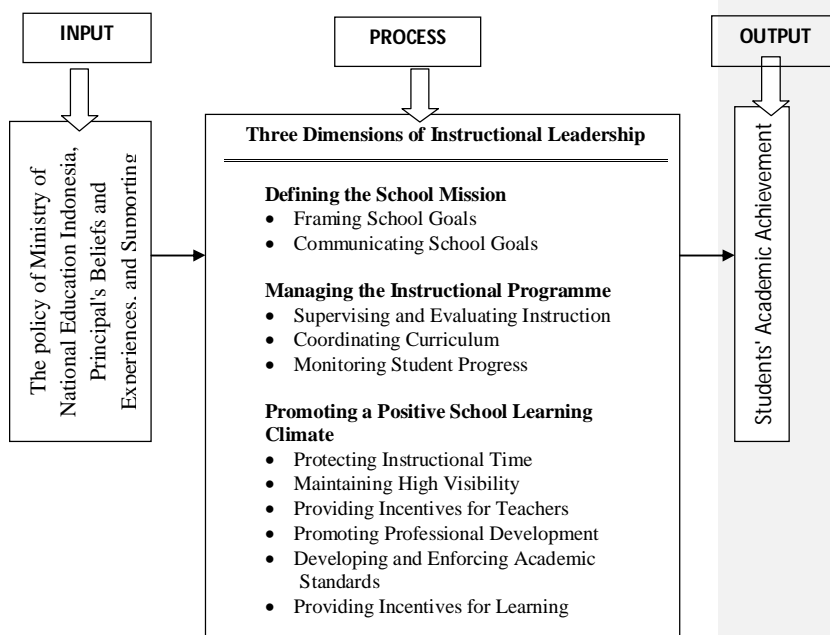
INPUT

PROCESS

OUTPUT

The policy of Ministry of National Education Indonesia, Principal's Beliefs and Experiences, and Supporting

Three Dimensions of Instructional Leadership

Defining the School Mission
- Framing School Goals
- Communicating School Goals

Managing the Instructional Programme
- Supervising and Evaluating Instruction
- Coordinating Curriculum
- Monitoring Student Progress

Promoting a Positive School Learning Climate
- Protecting Instructional Time
- Maintaining High Visibility
- Providing Incentives for Teachers
- Promoting Professional Development
- Developing and Enforcing Academic Standards
- Providing Incentives for Learning

Students' Academic Achievement